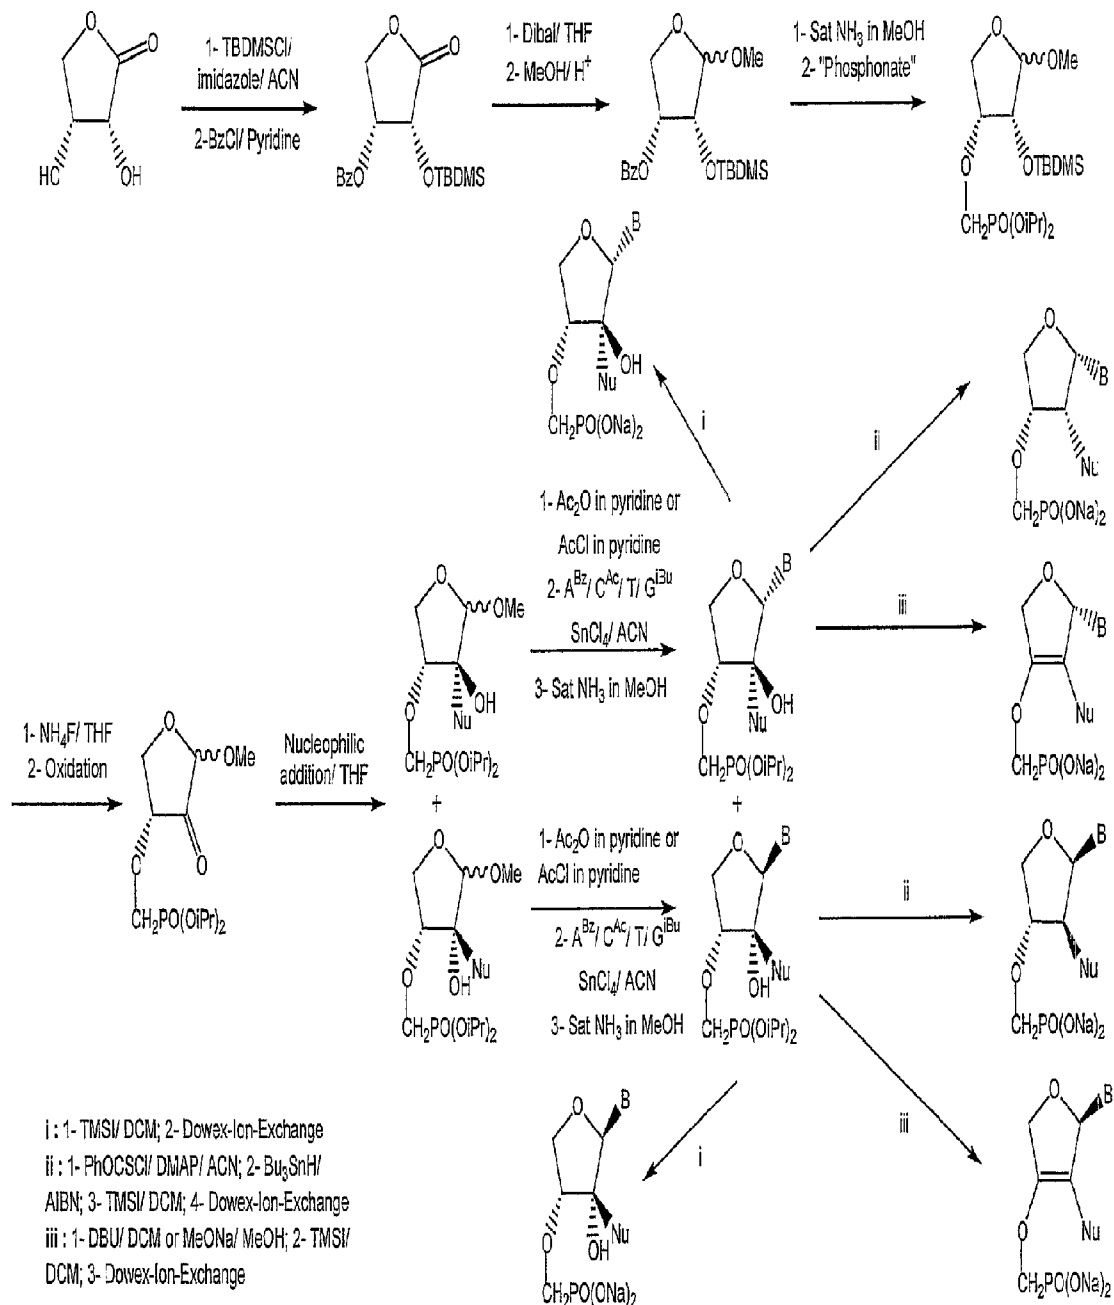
O O HO OH

1- TBDMSCl/ imidazole/ ACN
2-BzCl/ Pyridine

O O BzO OTBDMS

1- Dibal/ THF
2- MeOH/ H$^+$

O OMe BzO OTBDMS

1- Sat NH$_3$ in MeOH
2- "Phosphonate"

O OMe O OTBDMS CH$_2$PO(OiPr)$_2$

O B O OH Nu CH$_2$PO(ONa)$_2$

i

ii

O B O Nu CH$_2$PO(ONa)$_2$

1- Ac$_2$O in pyridine or AcCl in pyridine
2- A$^{Bz}$/ C$^{Ac}$/ T/ G$^{iBu}$
SnCl$_4$/ ACN
3- Sat NH$_3$ in MeOH

O OMe O OH Nu CH$_2$PO(OiPr)$_2$

O B O OH Nu CH$_2$PO(OiPr)$_2$

iii

O B O Nu CH$_2$PO(ONa)$_2$

1- NH$_4$F/ THF
2- Oxidation

O OMe O O CH$_2$PO(OiPr)$_2$

Nucleophilic addition/ THF

+

+

O OMe O Nu OH CH$_2$PO(OiPr)$_2$

1- Ac$_2$O in pyridine or AcCl in pyridine
2- A$^{Bz}$/ C$^{Ac}$/ T/ G$^{iBu}$
SnCl$_4$/ ACN
3- Sat NH$_3$ in MeOH

O B O Nu OH CH$_2$PO(OiPr)$_2$

ii

O B O Nu CH$_2$PO(ONa)$_2$

i : 1- TMSI/ DCM; 2- Dowex-Ion-Exchange
ii : 1- PhOCSCl/ DMAP/ ACN; 2- Bu$_3$SnH/ AIBN; 3- TMSI/ DCM; 4- Dowex-Ion-Exchange
iii : 1- DBU/ DCM or MeONa/ MeOH; 2- TMSI/ DCM; 3- Dowex-Ion-Exchange

i

O B O Nu OH CH$_2$PO(ONa)$_2$

iii

O B O Nu CH$_2$PO(ONa)$_2$